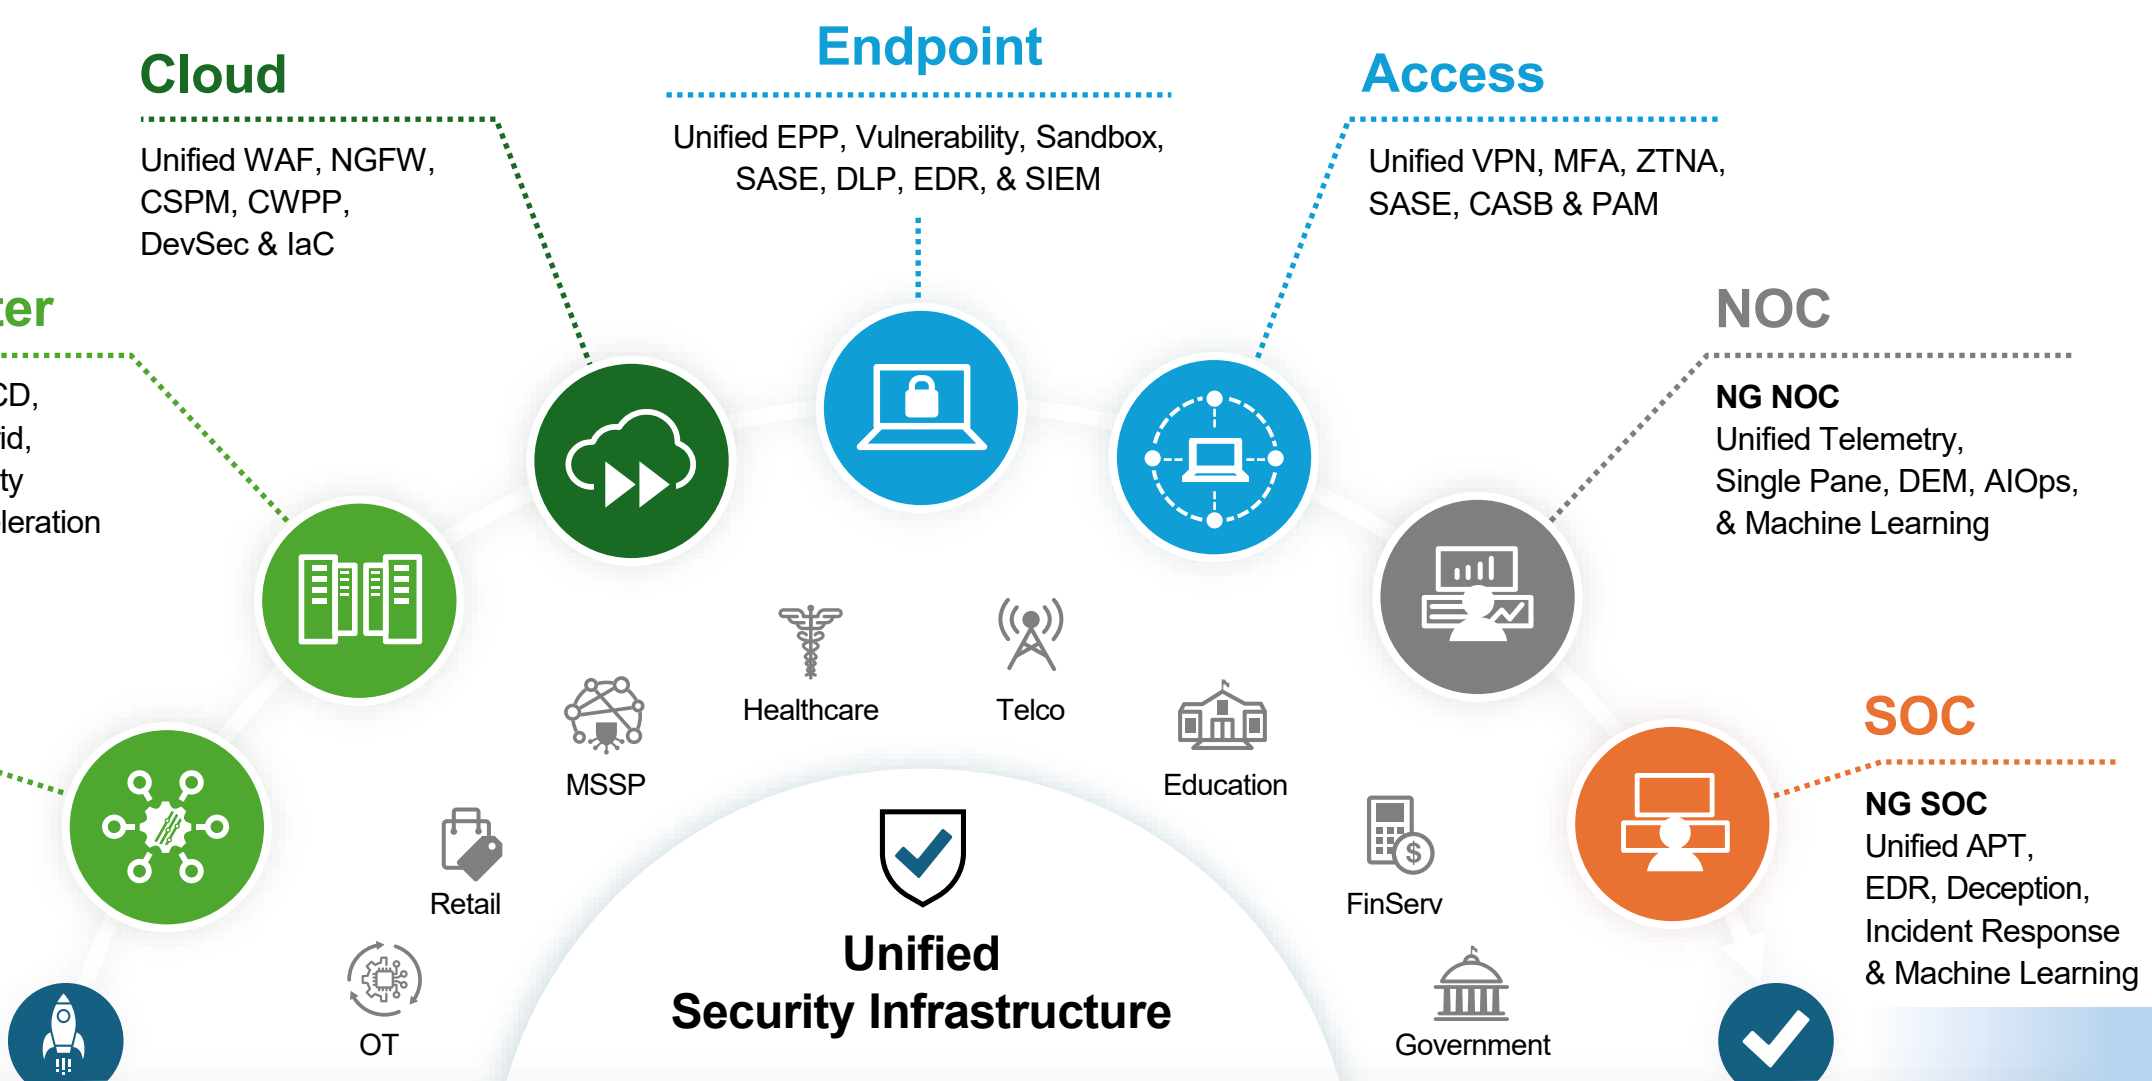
Cloud

Unified WAF, NGFW, CSPM, CWPP, DevSec & IaC

Endpoint

Unified EPP, Vulnerability, Sandbox, SASE, DLP, EDR, & SIEM

Access

Unified VPN, MFA, ZTNA, SASE, CASB & PAM

ter

CD,
id,
ty
leration

NOC

NG NOC
Unified Telemetry, Single Pane, DEM, AIOps, & Machine Learning

SOC

NG SOC
Unified APT, EDR, Deception, Incident Response & Machine Learning

Healthcare

Telco

MSSP

Education

Retail

FinServ

OT

Government

Unified
Security Infrastructure